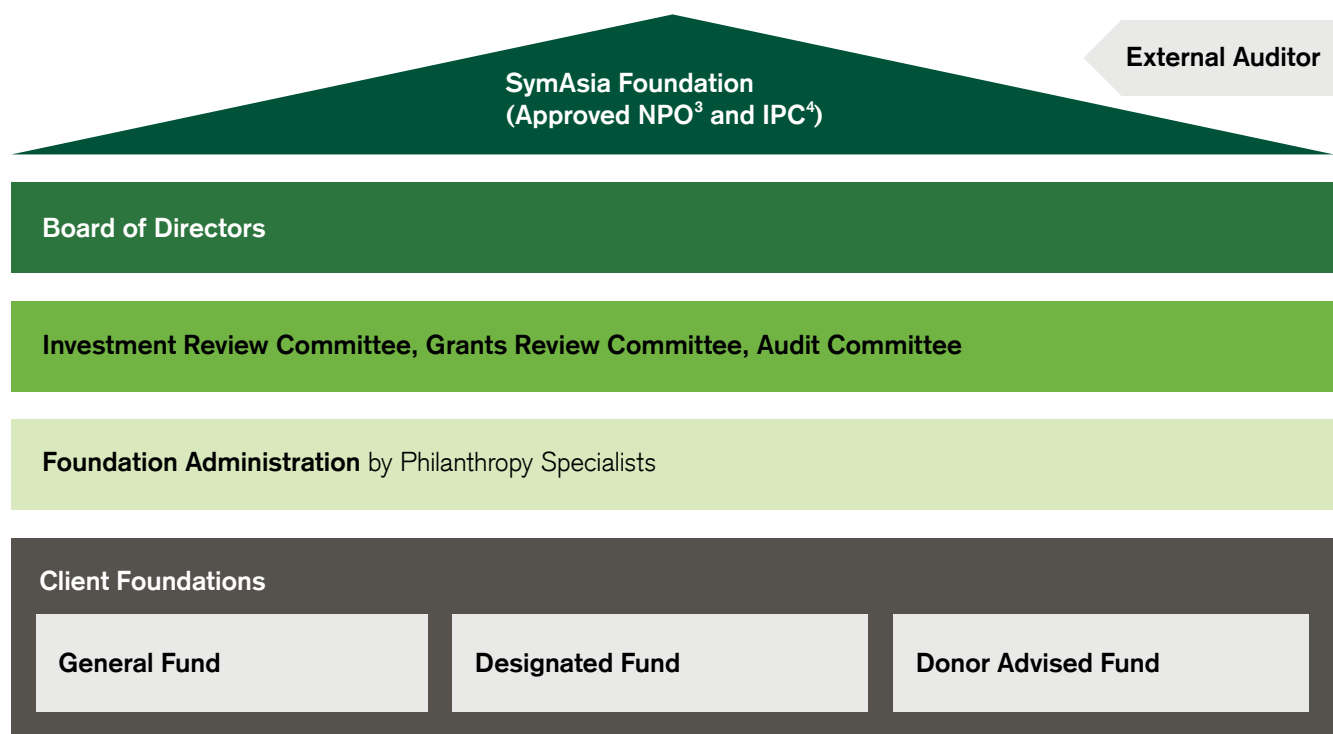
SymAsia Foundation
(Approved NPO$^3$ and IPC$^4$)

External Auditor

Board of Directors

Investment Review Committee, Grants Review Committee, Audit Committee

Foundation Administration by Philanthropy Specialists

Client Foundations

General Fund

Designated Fund

Donor Advised Fund